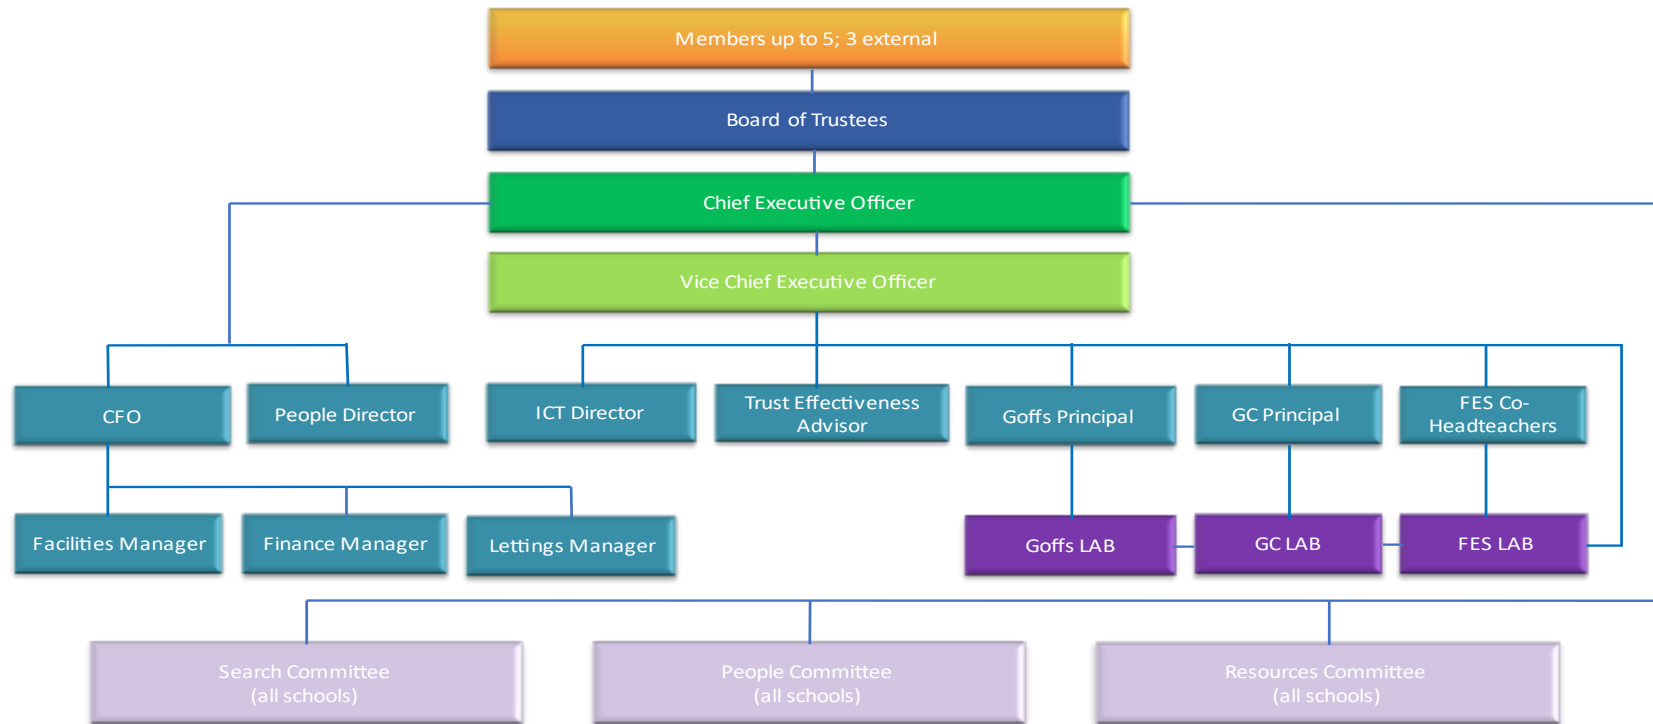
Members up to 5; 3 external

Board of Trustees

Chief Executive Officer

Vice Chief Executive Officer

CFO

People Director

ICT Director

Trust Effectiveness Advisor

Goffs Principal

GC Principal

FES Co-Headteachers

Facilities Manager

Finance Manager

Lettings Manager

Goffs LAB

GC LAB

FES LAB

Search Committee (all schools)

People Committee (all schools)

Resources Committee (all schools)